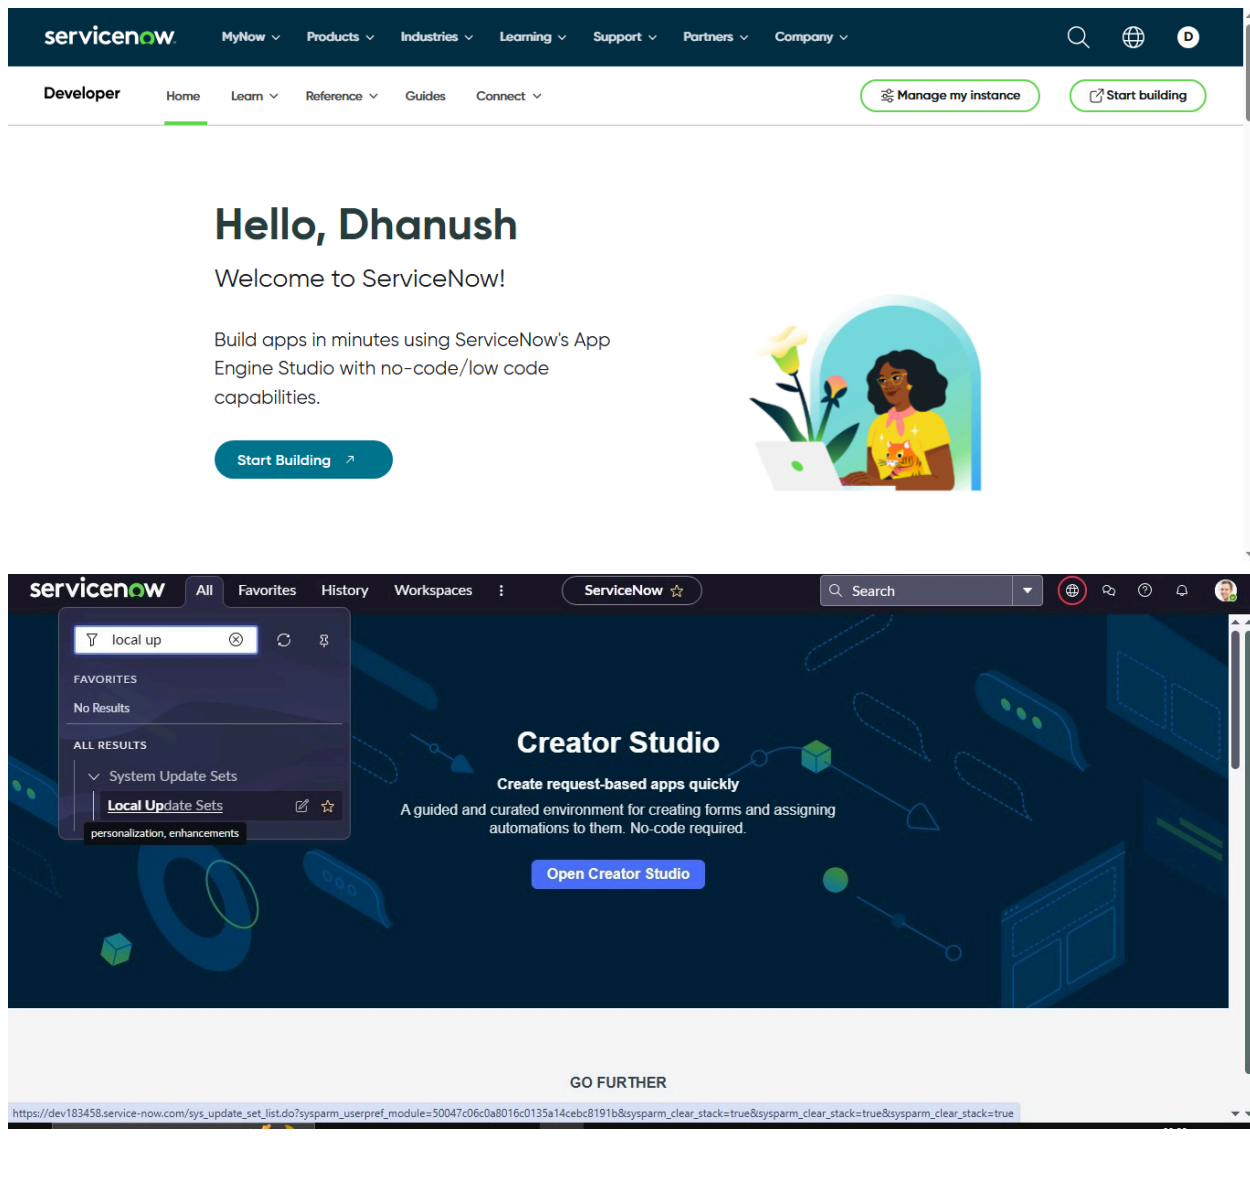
servicenow. MyNow Products Industries Learning Support Partners Company D

Developer Home Learn Reference Guides Connect Manage my instance Start building

Hello, Dhanush

Welcome to ServiceNow!

Build apps in minutes using ServiceNow's App Engine Studio with no-code/low code capabilities.

Start Building

servicenow All Favorites History Workspaces ServiceNow Search

local up

FAVORITES

No Results

ALL RESULTS

System Update Sets

Local Update Sets

personalization, enhancements

Creator Studio

Create request-based apps quickly

A guided and curated environment for creating forms and assigning automations to them. No-code required.

Open Creator Studio

GO FURTHER

https://dev183458.service-now.com/sys_update_set_list.do?sysparm_userpref_module=50047c06c0a8016c0135a14cebc8191b&sysparm_clear_stack=true&sysparm_clear_stack=true&sysparm_clear_stack=true